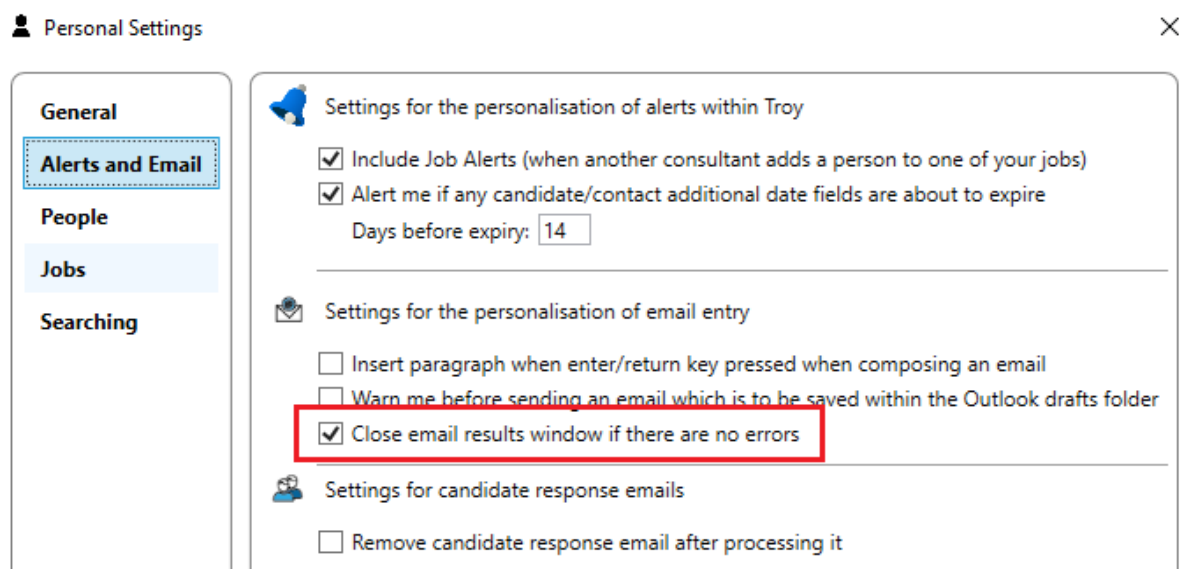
Personal Settings

General
Alerts and Email
People
Jobs
Searching

Settings for the personalisation of alerts within Troy

Include Job Alerts (when another consultant adds a person to one of your jobs)
Alert me if any candidate/contact additional date fields are about to expire
Days before expiry: 14

Settings for the personalisation of email entry

Insert paragraph when enter/return key pressed when composing an email
Warn me before sending an email which is to be saved within the Outlook drafts folder
Close email results window if there are no errors

Settings for candidate response emails

Remove candidate response email after processing it